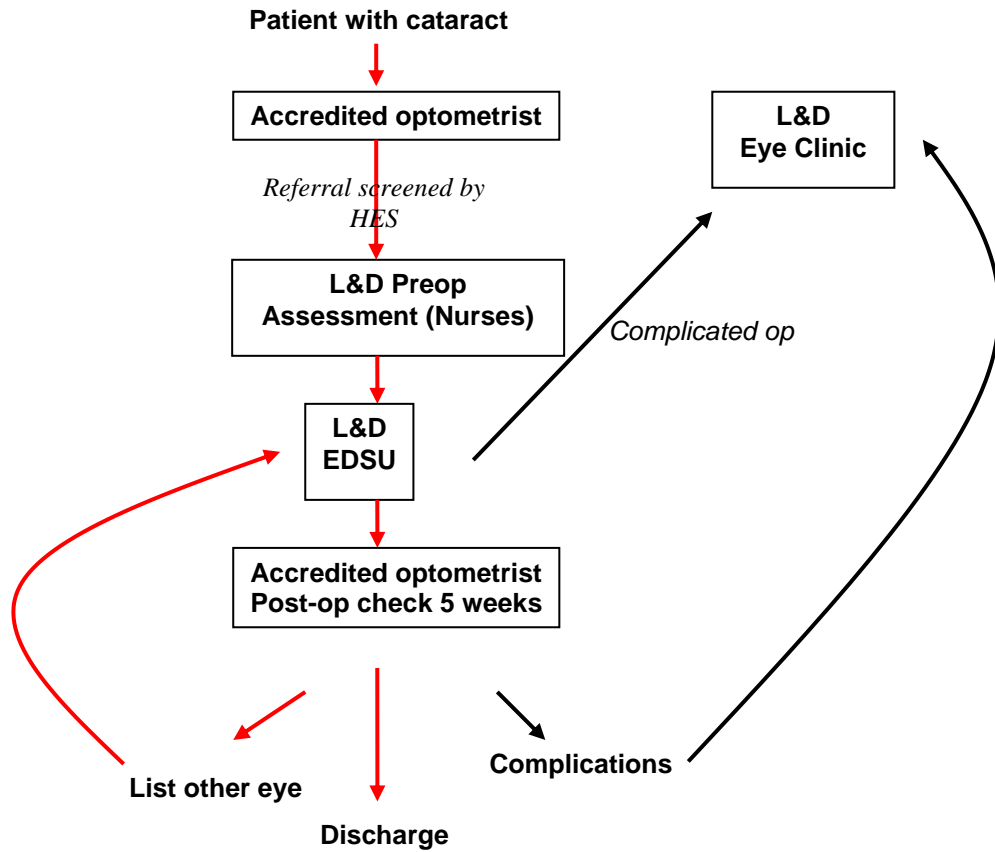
Patient with cataract

Accredited optometrist

Referral screened by HES

L&D Preop Assessment (Nurses)

L&D EDSU

Accredited optometrist
Post-op check 5 weeks

L&D
Eye Clinic

Complicated op

List other eye

Discharge

Complications